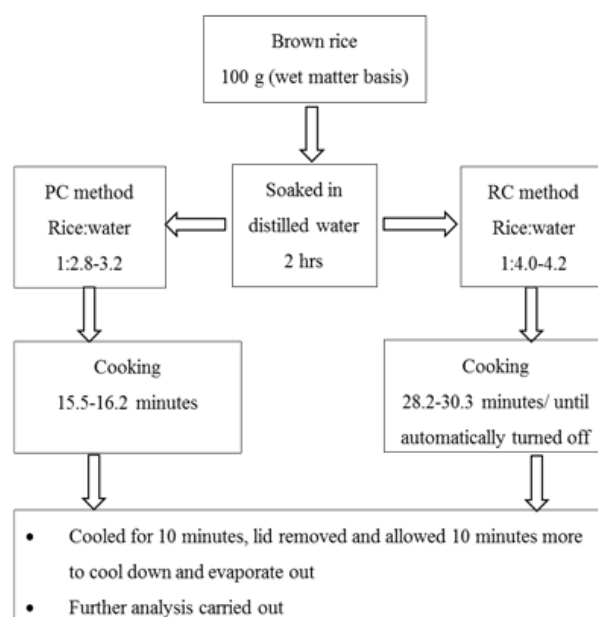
Brown rice
100 g (wet matter basis)

PC method
Rice:water
1:2.8-3.2

Soaked in
distilled water
2 hrs

RC method
Rice:water
1:4.0-4.2

Cooking
15.5-16.2 minutes

Cooking
28.2-30.3 minutes/ until automatically turned off

• Cooled for 10 minutes, lid removed and allowed 10 minutes more to cool down and evaporate out
• Further analysis carried out